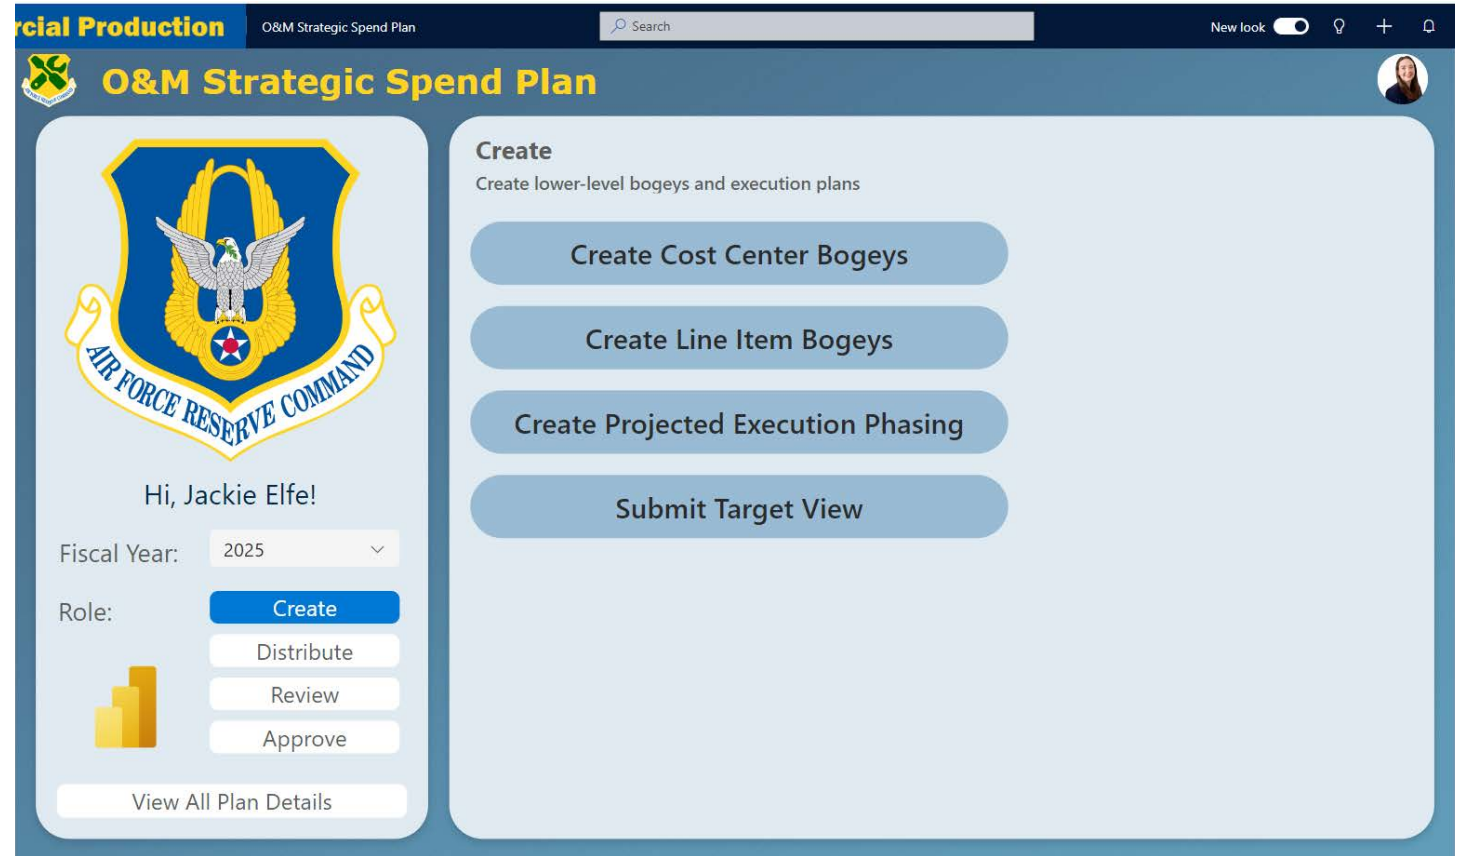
rcial Production O&M Strategic Spend Plan

Search

New look

O&M Strategic Spend Plan

AIR FORCE RESERVE COMMAND

Hi, Jackie Elfe!

Fiscal Year: 2025

Role:

Create

Distribute

Review

Approve

View All Plan Details

Create

Create lower-level bogeys and execution plans

Create Cost Center Bogeys

Create Line Item Bogeys

Create Projected Execution Phasing

Submit Target View